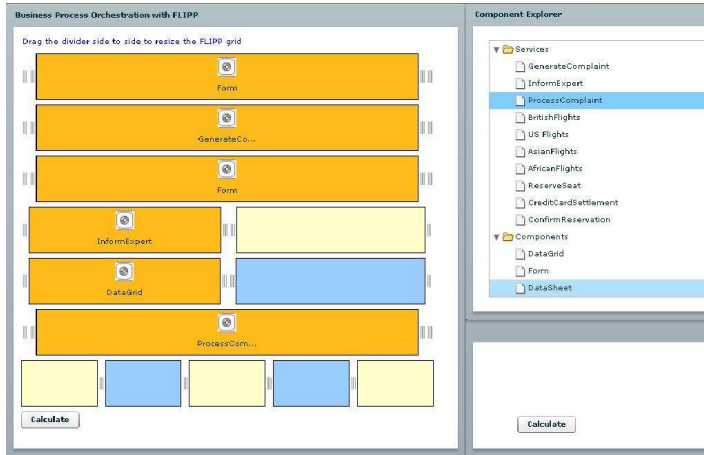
Business Process Orchestration with FLIPP

Drag the divider side to side to resize the FLIPP grid

Form

GenerateCo...

Form

InformExpert

DataGrid

ProcessCom...

Calculate

Component Explorer

Services
GenerateComplaint
InformExpert
ProcessComplaint
BritishFlights
US Flights
AsianFlights
AfricanFlights
ReserveSeat
CreditCardSettlement
ConfirmReservation
Components
DataGrid
Form
DataSheet

Calculate